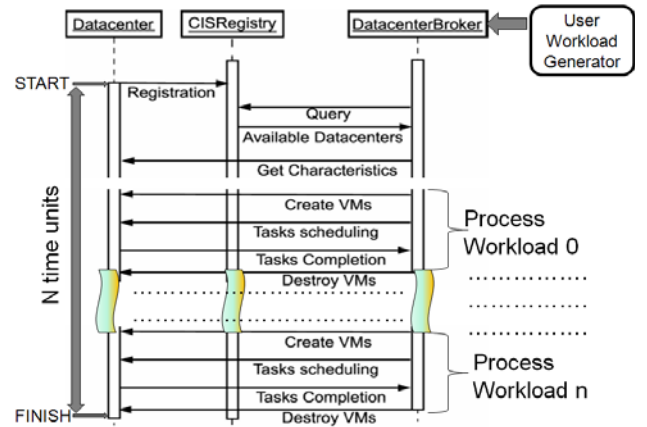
Datacenter

CISRegistry

DatacenterBroker

User Workload Generator

START

Registration

Query

Available Datacenters

Get Characteristics

Create VMs

Tasks scheduling

Tasks Completion

Destroy VMs

Process Workload 0

N time units

Create VMs

Tasks scheduling

Tasks Completion

Destroy VMs

Process Workload n

FINISH